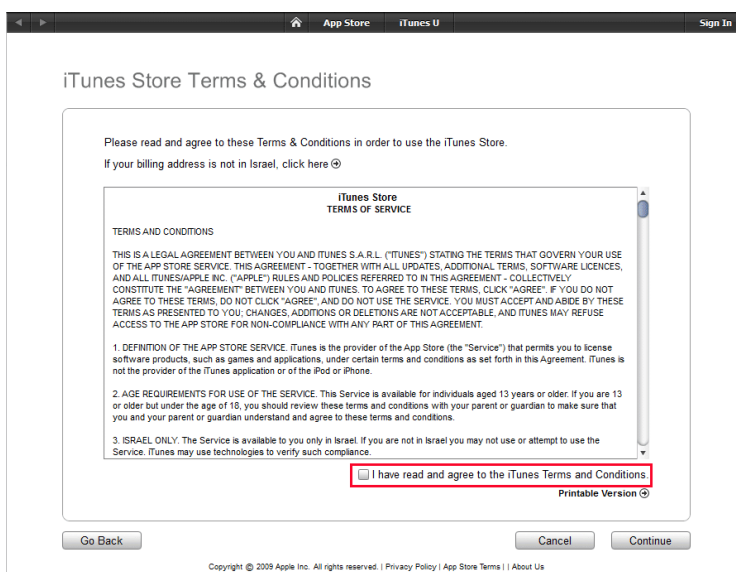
App Store iTunes U Sign In

iTunes Store Terms & Conditions

Please read and agree to these Terms & Conditions in order to use the iTunes Store.

If your billing address is not in Israel, click here

iTunes Store
TERMS OF SERVICE

TERMS AND CONDITIONS

THIS IS A LEGAL AGREEMENT BETWEEN YOU AND ITUNES S.A.R.L. ("ITUNES") STATING THE TERMS THAT GOVERN YOUR USE OF THE APP STORE SERVICE. THIS AGREEMENT - TOGETHER WITH ALL UPDATES, ADDITIONAL TERMS, SOFTWARE LICENCES, AND ALL ITUNES/APPLE INC. ("APPLE") RULES AND POLICIES REFERRED TO IN THIS AGREEMENT - COLLECTIVELY CONSTITUTE THE "AGREEMENT" BETWEEN YOU AND ITUNES. TO AGREE TO THESE TERMS, CLICK "AGREE". IF YOU DO NOT AGREE TO THESE TERMS, DO NOT CLICK "AGREE", AND DO NOT USE THE SERVICE. YOU MUST ACCEPT AND ABIDE BY THESE TERMS AS PRESENTED TO YOU; CHANGES, ADDITIONS OR DELETIONS ARE NOT ACCEPTABLE, AND ITUNES MAY REFUSE ACCESS TO THE APP STORE FOR NON-COMPLIANCE WITH ANY PART OF THIS AGREEMENT.

1. DEFINITION OF THE APP STORE SERVICE. iTunes is the provider of the App Store (the "Service") that permits you to license software products, such as games and applications, under certain terms and conditions as set forth in this Agreement. iTunes is not the provider of the iTunes application or of the iPod or iPhone.

2. AGE REQUIREMENTS FOR USE OF THE SERVICE. This Service is available for individuals aged 13 years or older. If you are 13 or older but under the age of 18, you should review these terms and conditions with your parent or guardian to make sure that you and your parent or guardian understand and agree to these terms and conditions.

3. ISRAEL ONLY. The Service is available to you only in Israel. If you are not in Israel you may not use or attempt to use the Service. iTunes may use technologies to verify such compliance.

I have read and agree to the iTunes Terms and Conditions

Printable Version

Go Back

Cancel

Continue

Copyright © 2009 Apple Inc. All rights reserved. | Privacy Policy | App Store Terms | | About Us